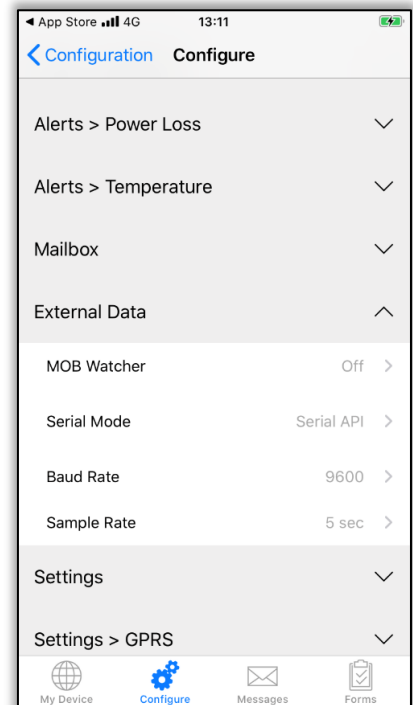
◄ App Store 4G 13:11

Configuration Configure

Alerts > Power Loss

Alerts > Temperature

Mailbox

External Data

MOB Watcher Off

Serial Mode Serial API

Baud Rate 9600

Sample Rate 5 sec

Settings

Settings > GPRS

My Device Configure Messages Forms